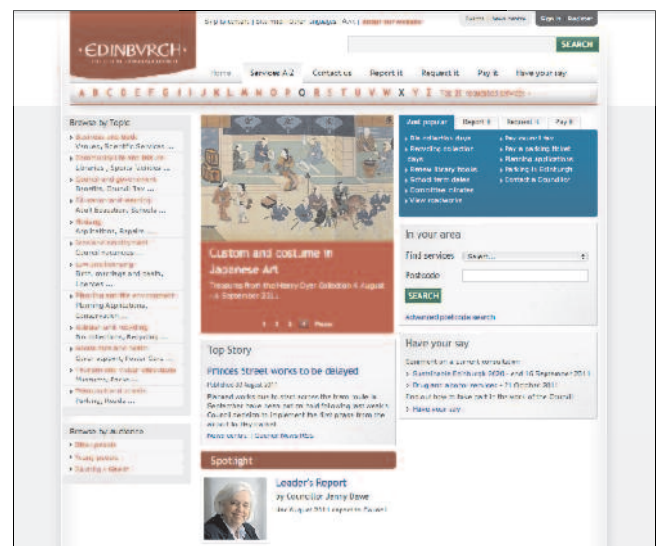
Skip to content | Site map | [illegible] | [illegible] | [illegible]

Events | Latest news | Sign in | Register

·EDINBVRGH·
THE CITY OF EDINBURGH COUNCIL

SEARCH

Home | Services A-Z | Contact us | Report it | Request it | Pay it | Have your say

A B C D E F G H I J K L M N O P Q R S T U V W X Y Z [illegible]

Browse by Topic
▸ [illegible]
Visitors, Scientific Services ...
▸ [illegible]
Libraries, Sports Facilities ...
▸ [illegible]
Elections, Council Tax ...
▸ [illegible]
Adult Education, Schools ...
▸ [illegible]
Applications, Repairs ...
▸ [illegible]
Council vacancies ...
▸ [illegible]
Births, marriages and deaths, Licences ...
▸ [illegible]
Planning Applications, Conservation ...
▸ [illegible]
Bin collections, Recycling ...
▸ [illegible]
Social workers, Foster Care ...
▸ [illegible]
Museums, Events ...
▸ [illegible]
Parking, Roads ...

Browse by audience
▸ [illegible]
▸ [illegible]
▸ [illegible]

Custom and costume in Japanese Art
Treasures from the Henry Dyer Collection 6 August - 4 September 2011

1 2 3 4 Pause

Top Story
Princes Street works to be delayed
Published 22 August 2011
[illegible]
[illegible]

Spotlight
Leader's Report
by Councillor Jenny Dawe
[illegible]

Most popular | Report it | Request it | Pay it

» Bin collection days
» Reporting collection days
» Renew library books
» School term dates
» Committee minutes
» View roadworks
» Pay council tax
» Pay a parking ticket
» Planning applications
» Parking in Edinburgh
» Contact a Councillor

In your area
Find services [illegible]
Postcode
SEARCH
Advanced postcode search

Have your say
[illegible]
» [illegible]
» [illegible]
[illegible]
» Have your say